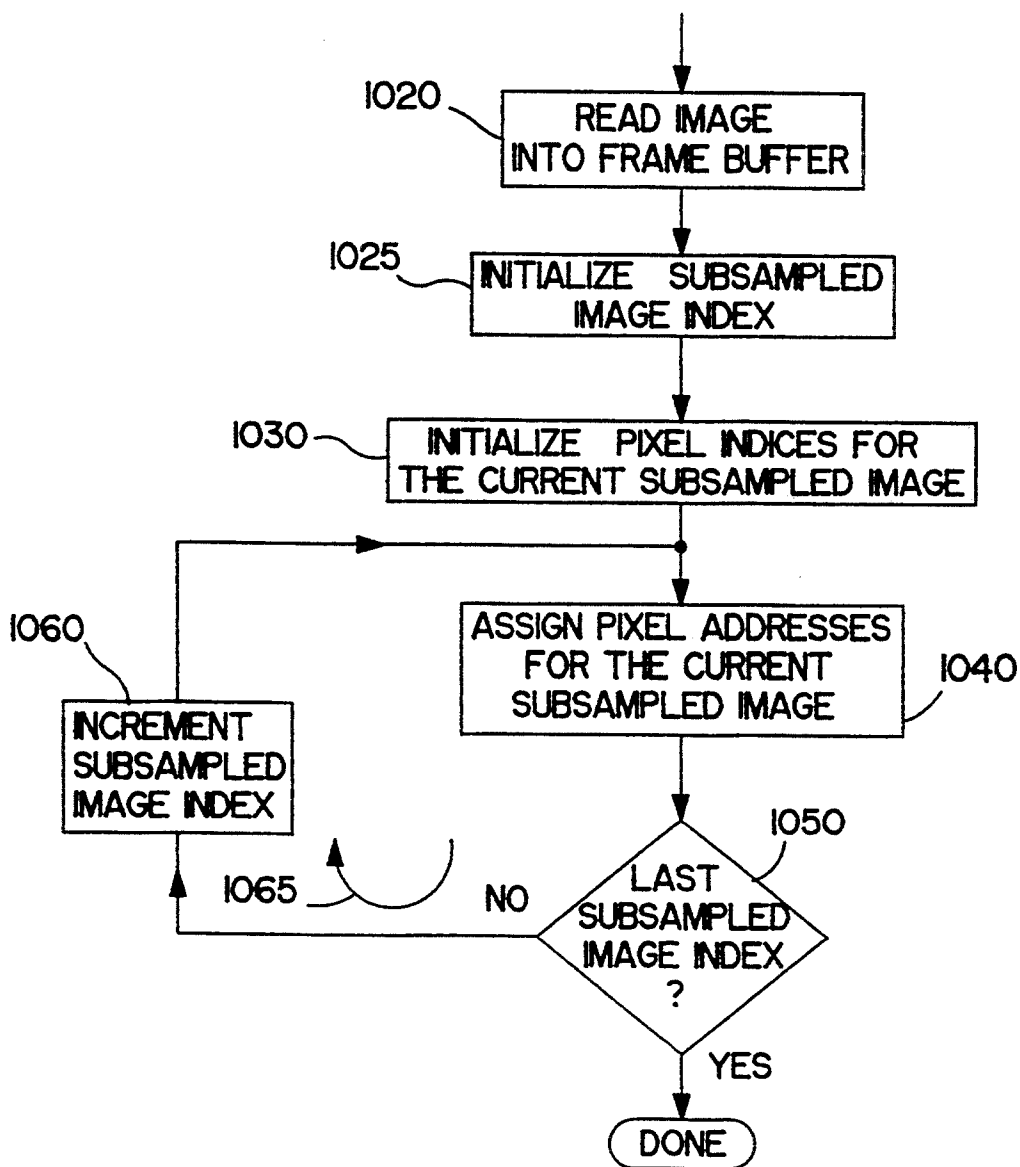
1020
READ IMAGE INTO FRAME BUFFER

1025
INITIALIZE SUBSAMPLED IMAGE INDEX

1030
INITIALIZE PIXEL INDICES FOR THE CURRENT SUBSAMPLED IMAGE

1060
INCREMENT SUBSAMPLED IMAGE INDEX

ASSIGN PIXEL ADDRESSES FOR THE CURRENT SUBSAMPLED IMAGE
1040

1050
1065
NO
LAST SUBSAMPLED IMAGE INDEX ?
YES
DONE